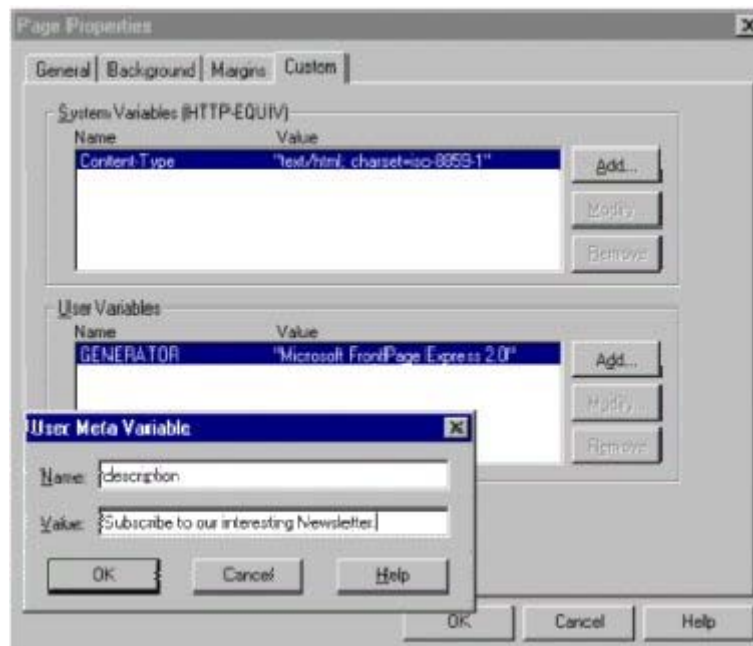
Page Properties

General | Background | Margins | Custom

System Variables (HTTP-EQUIV)

| Name | Value |
|---|---|
| Content-Type | "text/html; charset=iso-8859-1" |

Add...
Modify...
Remove

User Variables

| Name | Value |
|---|---|
| GENERATOR | "Microsoft FrontPage Express 2.0" |

Add...
Modify...
Remove

User Meta Variable

Name: description

Value: Subscribe to our interesting Newsletter.

OK
Cancel
Help

OK
Cancel
Help